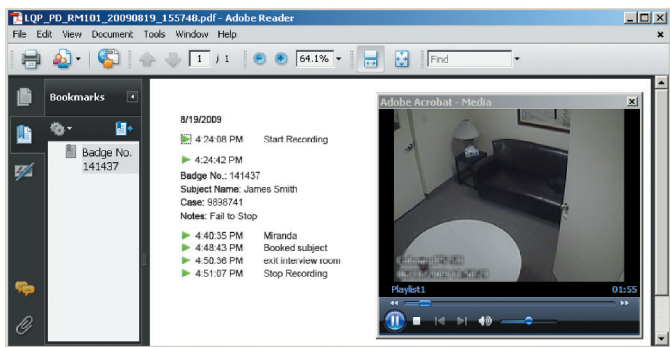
LQP_PD_RM101_20090819_155748.pdf - Adobe Reader

File Edit View Document Tools Window Help

1 / 1 64.1% Find

Bookmarks

Badge No. 141437

8/19/2009

4:24:08 PM Start Recording

4:24:42 PM

Badge No.: 141437
Subject Name: James Smith
Case: 9898741
Notes: Fail to Stop

4:40:35 PM Miranda
4:48:43 PM Booked subject
4:50:36 PM exit interview room
4:51:07 PM Stop Recording

Adobe Acrobat - Media

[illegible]

Playlist1 01:55